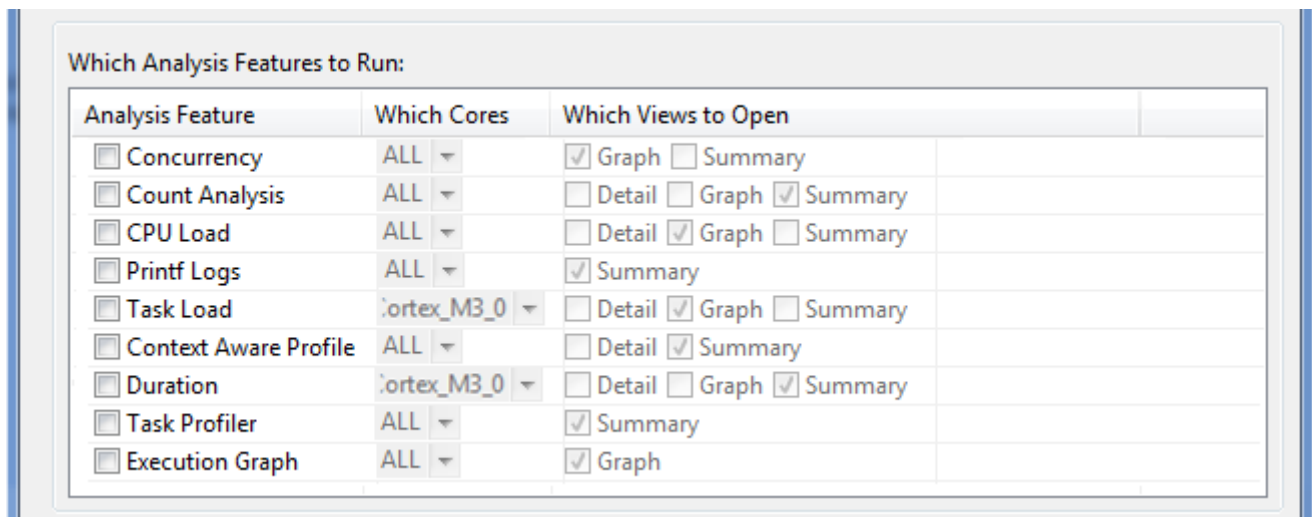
Which Analysis Features to Run:

| Analysis Feature | Which Cores | Which Views to Open |
|---|---|---|
| Concurrency | ALL | Graph Summary |
| Count Analysis | ALL | Detail Graph Summary |
| CPU Load | ALL | Detail Graph Summary |
| Printf Logs | ALL | Summary |
| Task Load | :ortex_M3_0 | Detail Graph Summary |
| Context Aware Profile | ALL | Detail Summary |
| Duration | :ortex_M3_0 | Detail Graph Summary |
| Task Profiler | ALL | Summary |
| Execution Graph | ALL | Graph |